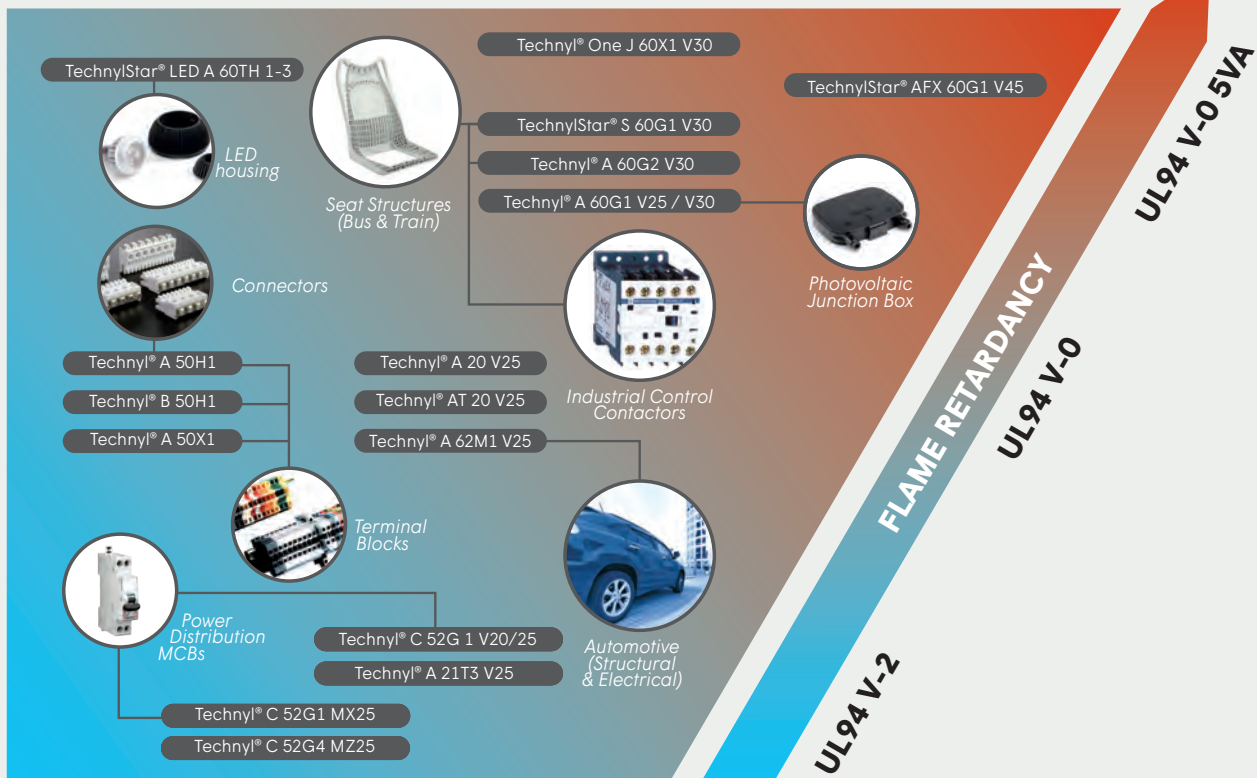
TechnylStar® LED A 60TH 1-3

LED housing

Seat Structures (Bus & Train)

Technyl® One J 60X1 V30

TechnylStar® AFX 60G1 V45

TechnylStar® S 60G1 V30

Technyl® A 60G2 V30

Technyl® A 60G1 V25 / V30

Photovoltaic Junction Box

Connectors

Industrial Control Contactors

Technyl® A 50H1

Technyl® B 50H1

Technyl® A 50X1

Technyl® A 20 V25

Technyl® AT 20 V25

Technyl® A 62M1 V25

Terminal Blocks

Power Distribution MCBs

Technyl® C 52G 1 V20/25

Technyl® A 21T3 V25

Automotive (Structural & Electrical)

Technyl® C 52G1 MX25

Technyl® C 52G4 MZ25

FLAME RETARDANCY

UL94 V-2

UL94 V-0

UL94 V-0 5VA